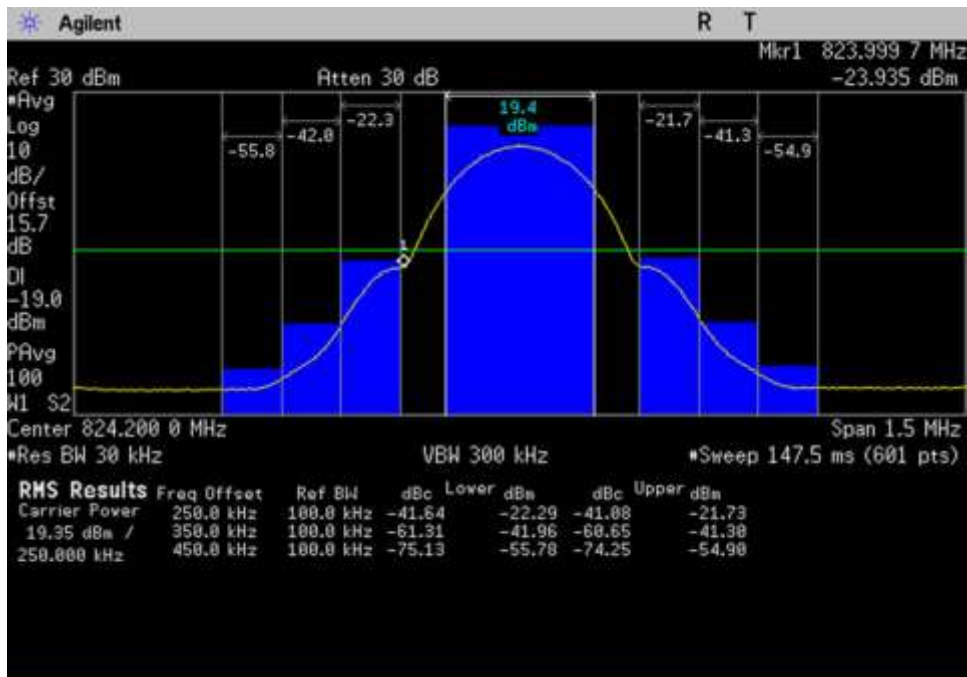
Agilent R T

Mkr1 823.999 7 MHz
Ref 30 dBm Atten 30 dB -23.935 dBm
#Avg
Log
10
dB/
Offst
15.7
dB
DI
-19.0
dBm
PAvg
100
W1 S2

-55.8 -42.0 -22.3 19.4 dBm -21.7 -41.3 -54.9

1

Center 824.200 0 MHz Span 1.5 MHz
#Res BW 30 kHz VBW 300 kHz #Sweep 147.5 ms (601 pts)

| RMS Results | Freq Offset | Ref BW | dBc | Lower dBm | dBc | Upper dBm |
|---|---|---|---|---|---|---|
| Carrier Power | 250.0 kHz | 100.0 kHz | -41.64 | -22.29 | -41.08 | -21.73 |
| 19.35 dBm / | 350.0 kHz | 100.0 kHz | -61.31 | -41.96 | -60.65 | -41.30 |
| 250.000 kHz | 450.0 kHz | 100.0 kHz | -75.13 | -55.78 | -74.25 | -54.90 |